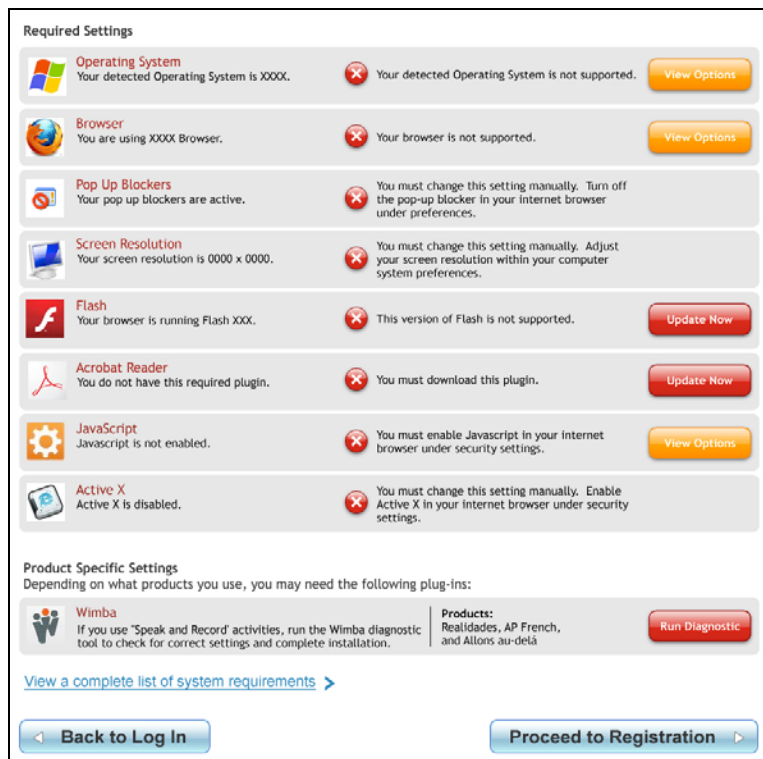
Required Settings

Operating System
Your detected Operating System is XXXX.
Your detected Operating System is not supported.
View Options

Browser
You are using XXXX Browser.
Your browser is not supported.
View Options

Pop Up Blockers
Your pop up blockers are active.
You must change this setting manually. Turn off the pop-up blocker in your internet browser under preferences.

Screen Resolution
Your screen resolution is 0000 x 0000.
You must change this setting manually. Adjust your screen resolution within your computer system preferences.

Flash
Your browser is running Flash XXX.
This version of Flash is not supported.
Update Now

Acrobat Reader
You do not have this required plugin.
You must download this plugin.
Update Now

JavaScript
Javascript is not enabled.
You must enable Javascript in your internet browser under security settings.
View Options

Active X
Active X is disabled.
You must change this setting manually. Enable Active X in your internet browser under security settings.

Product Specific Settings
Depending on what products you use, you may need the following plug-ins:

Wimba
If you use 'Speak and Record' activities, run the Wimba diagnostic tool to check for correct settings and complete installation.
Products:
Realidades, AP French, and Allons au-delà
Run Diagnostic

View a complete list of system requirements

Back to Log In
Proceed to Registration